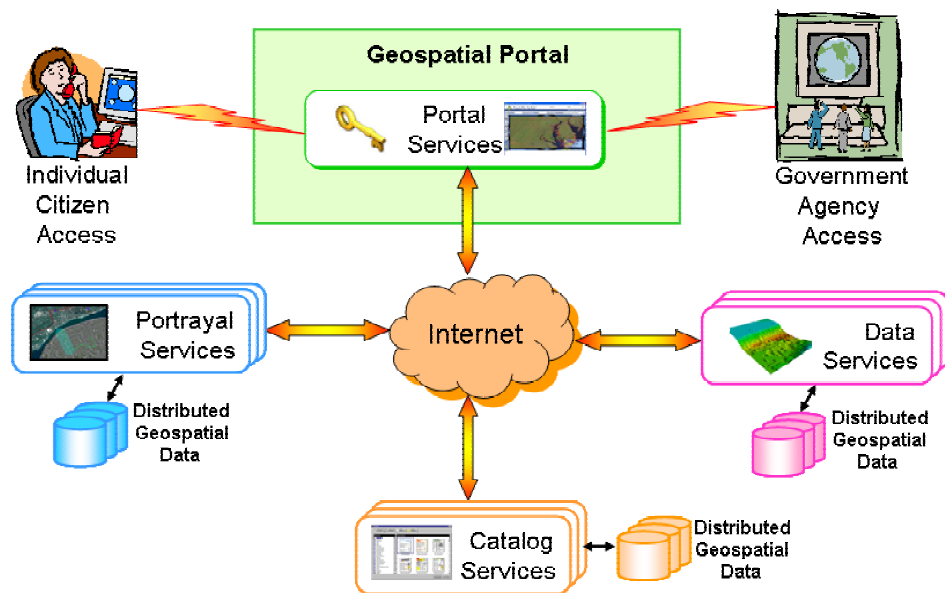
Geospatial Portal

Portal Services

Individual Citizen Access

Government Agency Access

Portrayal Services

Internet

Data Services

Distributed Geospatial Data

Distributed Geospatial Data

Catalog Services

Distributed Geospatial Data